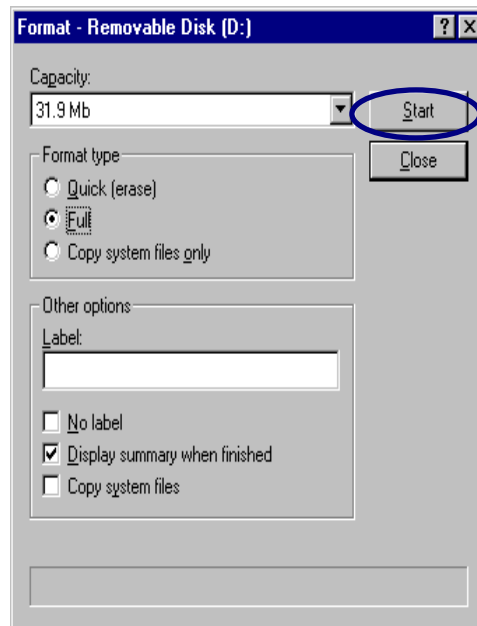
Format - Removable Disk (D:)

?

Capacity:

31.9 Mb

Start

Close

Format type

Quick (erase)

Full

Copy system files only

Other options

Label:

No label

Display summary when finished

Copy system files